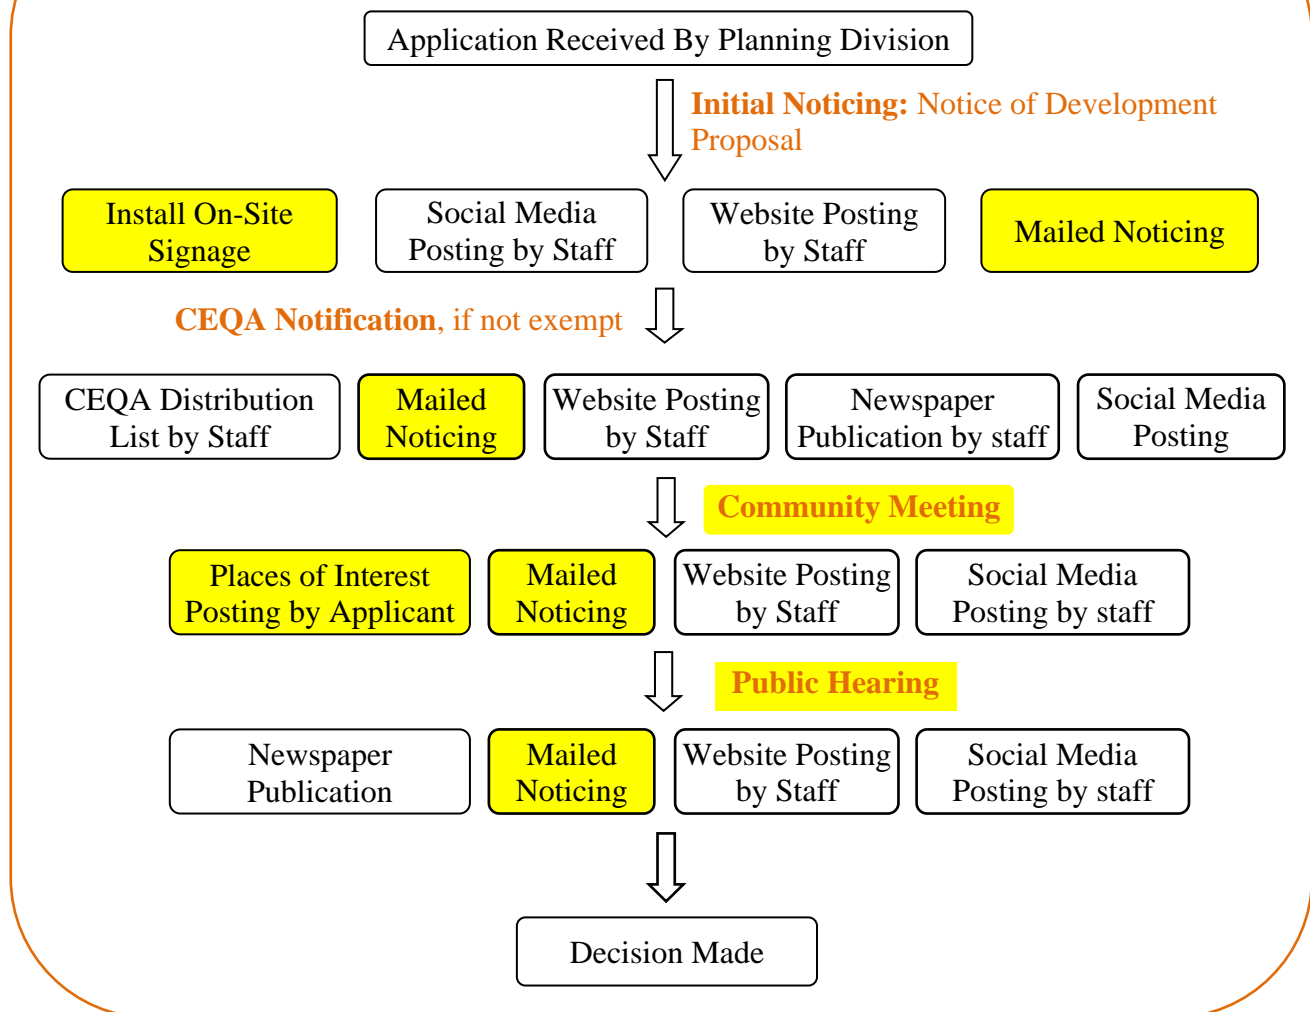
Application Received By Planning Division

**Initial Noticing:** Notice of Development Proposal

Install On-Site Signage

Social Media Posting by Staff

Website Posting by Staff

Mailed Noticing

**CEQA Notification**, if not exempt

CEQA Distribution List by Staff

Mailed Noticing

Website Posting by Staff

Newspaper Publication by staff

Social Media Posting

**Community Meeting**

Places of Interest Posting by Applicant

Mailed Noticing

Website Posting by Staff

Social Media Posting by staff

**Public Hearing**

Newspaper Publication

Mailed Noticing

Website Posting by Staff

Social Media Posting by staff

Decision Made